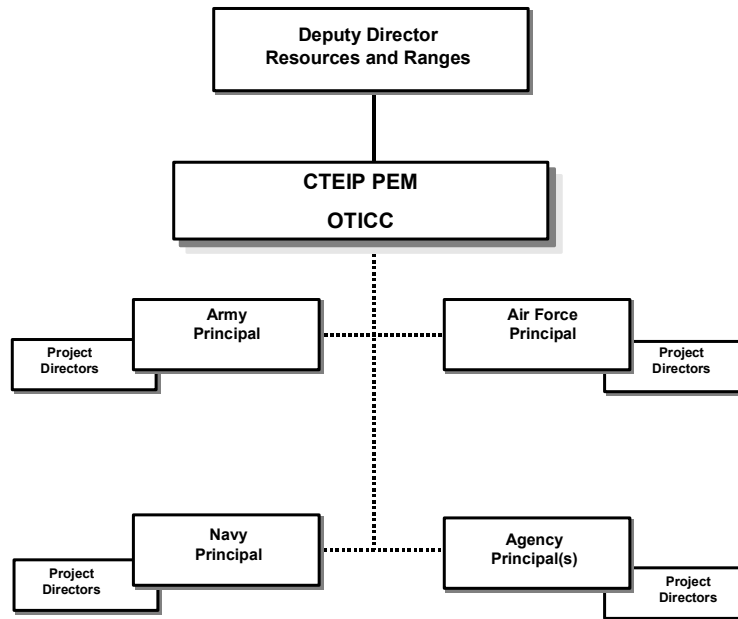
Deputy Director
Resources and Ranges

CTEIP PEM

OTICC

Army Principal

Project Directors

Air Force Principal

Project Directors

Navy Principal

Project Directors

Agency Principal(s)

Project Directors